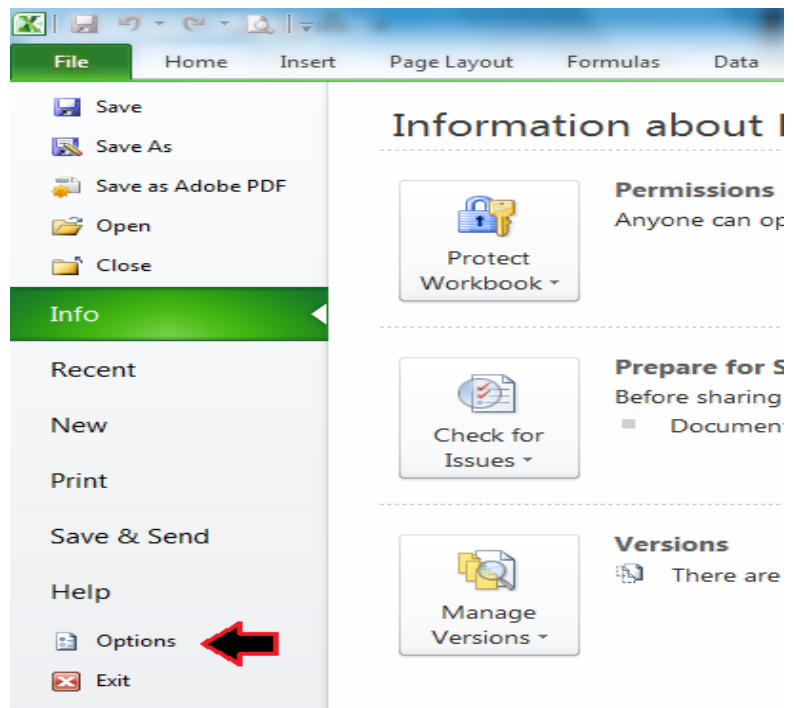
File
Home
Insert
Page Layout
Formulas
Data

Save
Save As
Save as Adobe PDF
Open
Close
Info
Recent
New
Print
Save & Send
Help
Options
Exit

Information about I

Protect Workbook

Permissions
Anyone can op

Check for Issues

Prepare for S
Before sharing
Documen

Manage Versions

Versions
There are